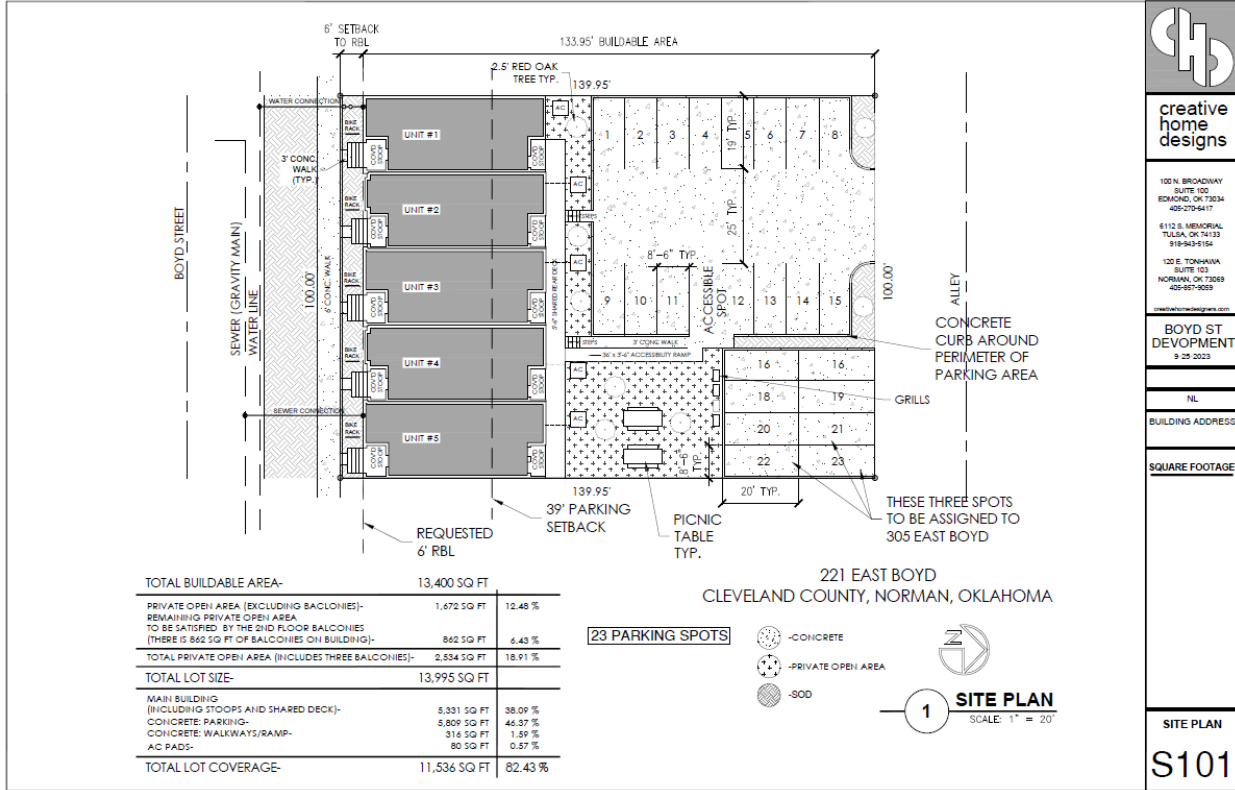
6' SETBACK TO RBL

133.95' BUILDABLE AREA

2.5' RED OAK TREE TYP.

139.95'

WATER CONNECTION

BIKE RACK

UNIT #1

COV'D STOOP

AC

1 2 3 4 5 6 7 8

19' TYP.

3' CONC. WALK (TYP.)

UNIT #2

25' TYP.

BOYD STREET

SEWER (GRAVITY MAIN)

WATER LINE

100.00'

6' CONC. WALK

UNIT #3

8'-6" TYP.

ACCESSIBLE SPOT

9 10 11 12 13 14 15

100.00'

ALLEY

UNIT #4

CONCRETE CURB AROUND PERIMETER OF PARKING AREA

36' x 3'-6" ACCESSIBILITY RAMP

3' CONC WALK

16 16

SEWER CONNECTION

18 19

GRILLS

UNIT #5

20 21

22 23

139.95'

20' TYP.

REQUESTED 6' RBL

39' PARKING SETBACK

PICNIC TABLE TYP.

THESE THREE SPOTS TO BE ASSIGNED TO 305 EAST BOYD

221 EAST BOYD
CLEVELAND COUNTY, NORMAN, OKLAHOMA

23 PARKING SPOTS

-CONCRETE

-PRIVATE OPEN AREA

-SOD

| TOTAL BUILDABLE AREA- | 13,400 SQ FT | |
|---|---|---|
| PRIVATE OPEN AREA (EXCLUDING BACLONIES)- | 1,672 SQ FT | 12.48 % |
| REMAINING PRIVATE OPEN AREA TO BE SATISFIED BY THE 2ND FLOOR BALCONIES (THERE IS 862 SQ FT OF BALCONIES ON BUILDING)- | 862 SQ FT | 6.43 % |
| TOTAL PRIVATE OPEN AREA (INCLUDES THREE BALCONIES)- | 2,534 SQ FT | 18.91 % |
| TOTAL LOT SIZE- | 13,995 SQ FT | |
| MAIN BUILDING (INCLUDING STOOPS AND SHARED DECK)- | 5,331 SQ FT | 38.09 % |
| CONCRETE: PARKING- | 5,809 SQ FT | 46.37 % |
| CONCRETE: WALKWAYS/RAMP- | 316 SQ FT | 1.59 % |
| AC PADS- | 80 SQ FT | 0.57 % |
| TOTAL LOT COVERAGE- | 11,536 SQ FT | 82.43 % |

1 SITE PLAN
SCALE: 1" = 20'

creative home designs

100 N. BROADWAY SUITE 100 EDMOND, OK 73034 405-270-6417

6112 S. MEMORIAL TULSA, OK 74133 918-943-5154

120 E. TONHAWA SUITE 103 NORMAN, OK 73069 405-957-9059

creativehomedesigners.com

BOYD ST DEVOPMENT
9-25-2023

NL

BUILDING ADDRESS

SQUARE FOOTAGE

SITE PLAN

S101